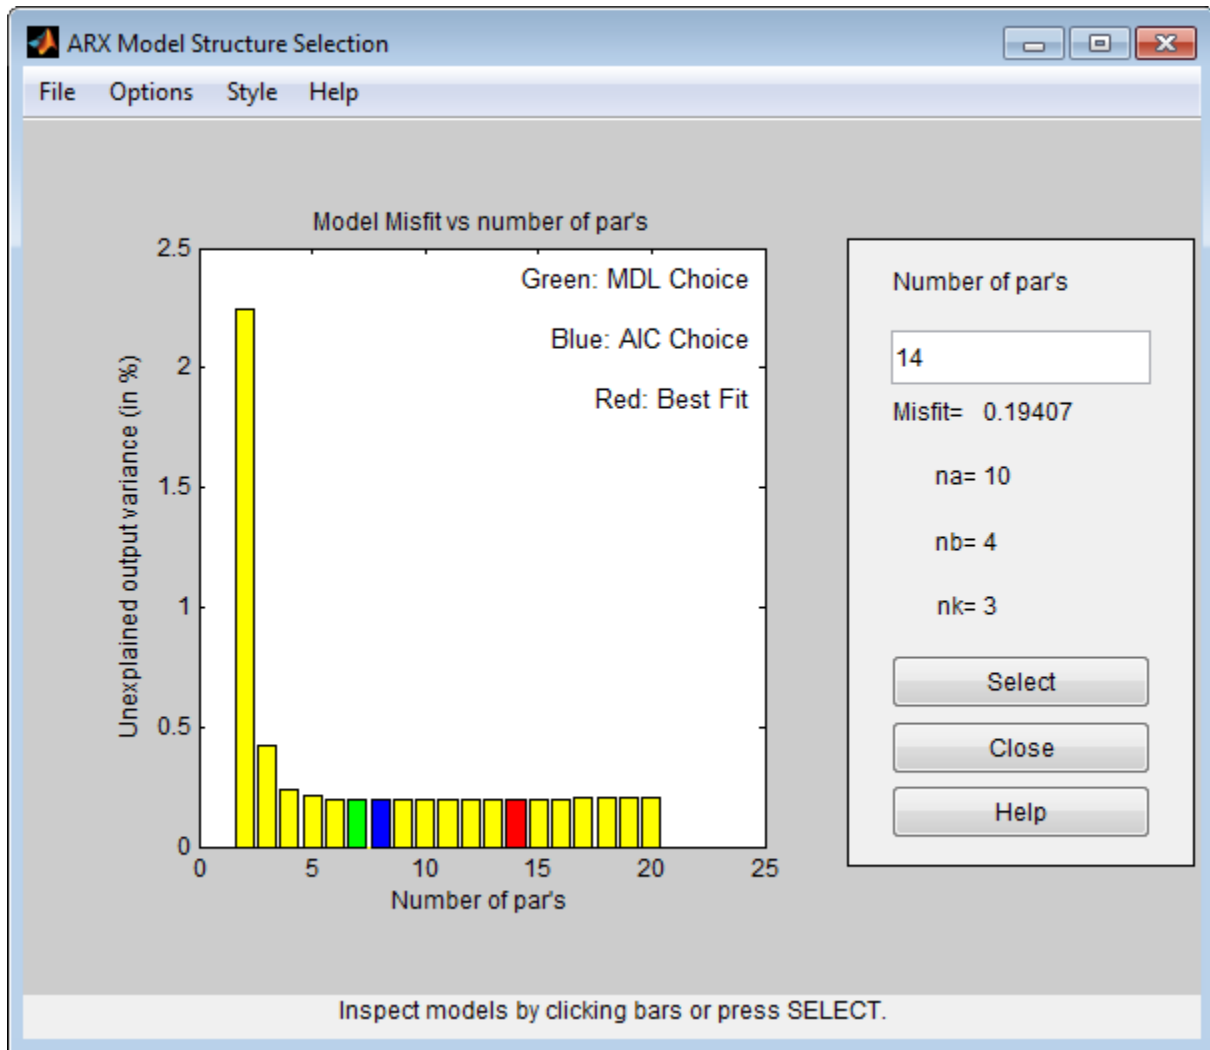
ARX Model Structure Selection

File Options Style Help

Model Misfit vs number of par's

Green: MDL Choice

Blue: AIC Choice

Red: Best Fit

Unexplained output variance (in %)

2.5
2
1.5
1
0.5
0

0 5 10 15 20 25

Number of par's

Number of par's

14

Misfit= 0.19407

na= 10

nb= 4

nk= 3

Select

Close

Help

Inspect models by clicking bars or press SELECT.